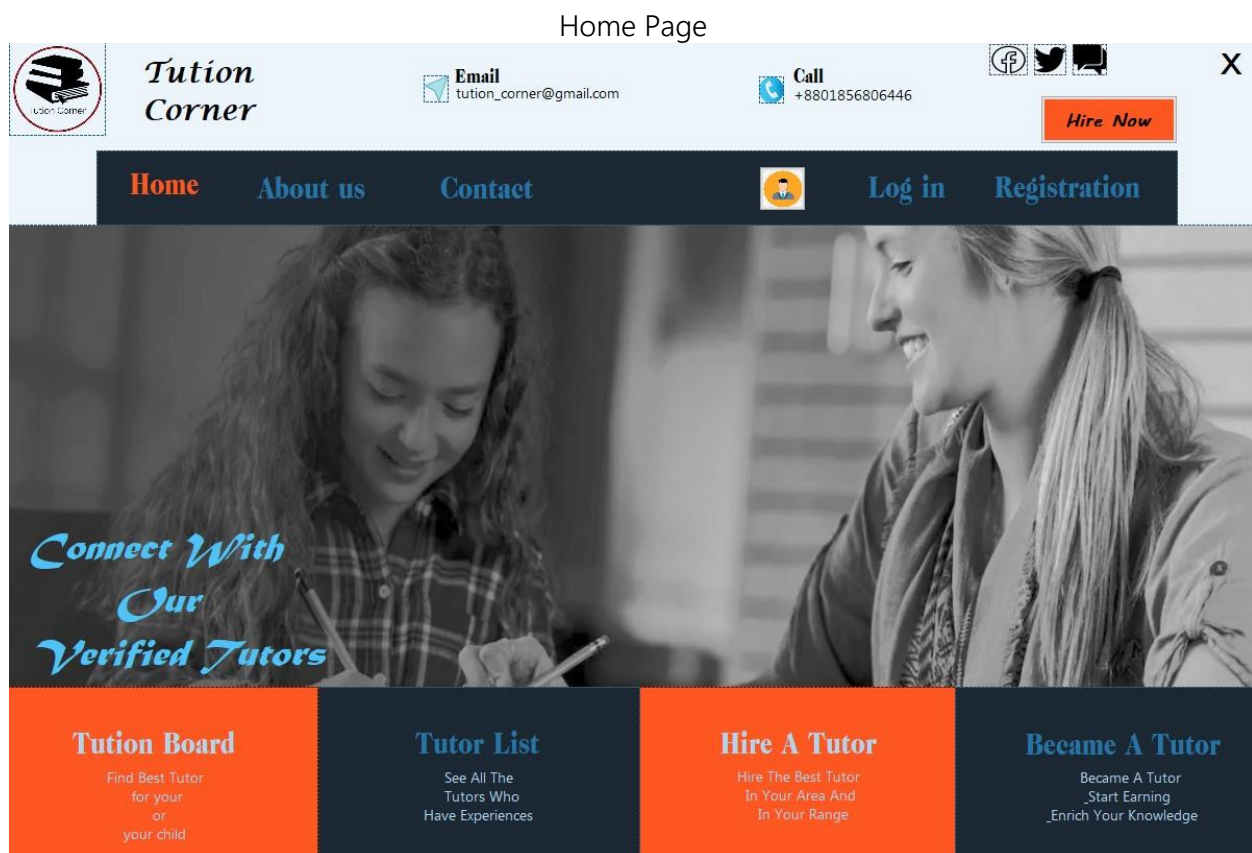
Home Page

Tution Corner

Tution Corner

Email
tution_corner@gmail.com

Call
+8801856806446

X

Hire Now

Home
About us
Contact
Log in
Registration

Connect With Our Verified Tutors

Tution Board
Find Best Tutor for your or your child

Tutor List
See All The Tutors Who Have Experiences

Hire A Tutor
Hire The Best Tutor In Your Area And In Your Range

Became A Tutor
Became A Tutor _Start Earning _Enrich Your Knowledge